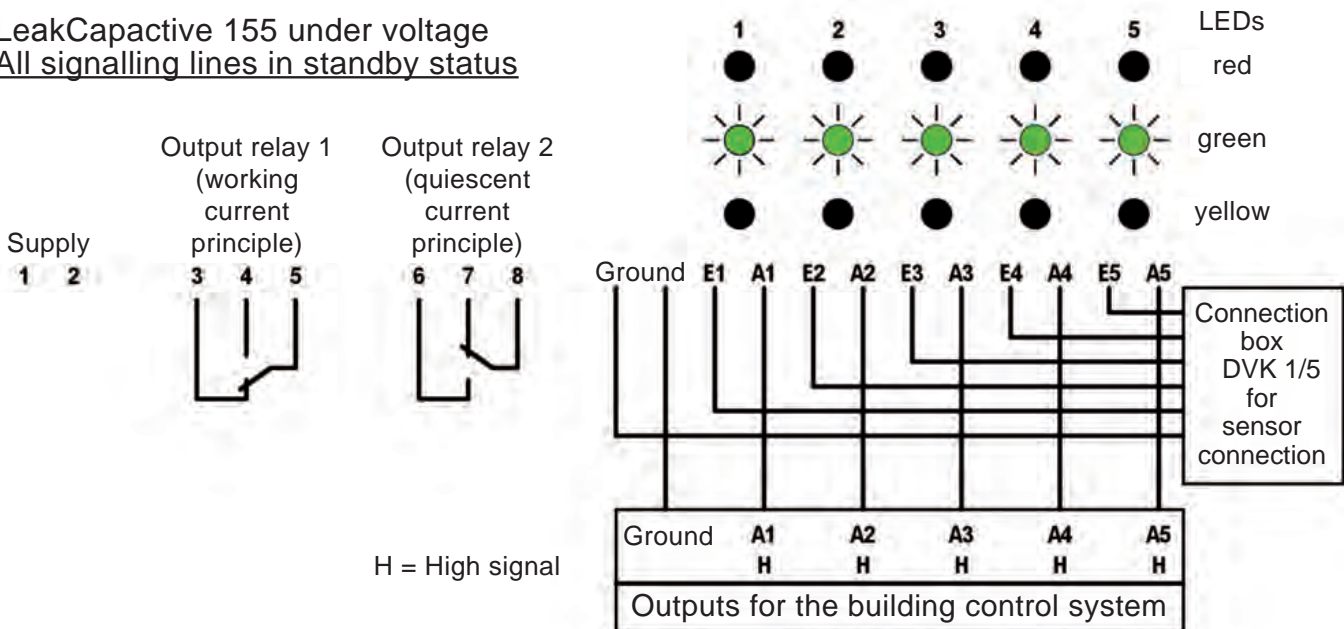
LeakCapactive 155 under voltage
All signalling lines in standby status

1 2 3 4 5 LEDs
red
green
yellow

Supply
1 2

Output relay 1 (working current principle)
3 4 5

Output relay 2 (quiescent current principle)
6 7 8

Ground E1 A1 E2 A2 E3 A3 E4 A4 E5 A5

Connection box DVK 1/5 for sensor connection

H = High signal

Ground A1 H A2 H A3 H A4 H A5 H

Outputs for the building control system